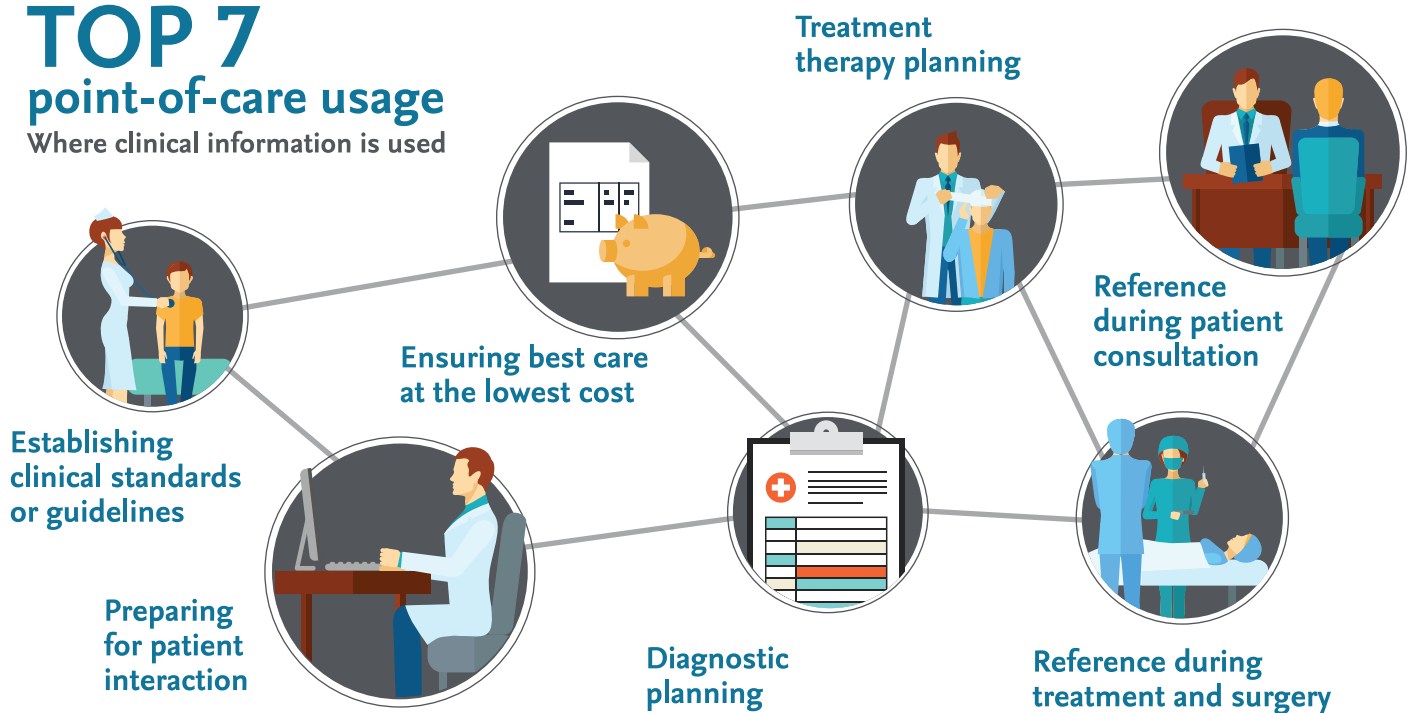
TOP 7
point-of-care usage
Where clinical information is used

Treatment therapy planning

Reference during patient consultation

Ensuring best care at the lowest cost

Establishing clinical standards or guidelines

Preparing for patient interaction

Diagnostic planning

Reference during treatment and surgery